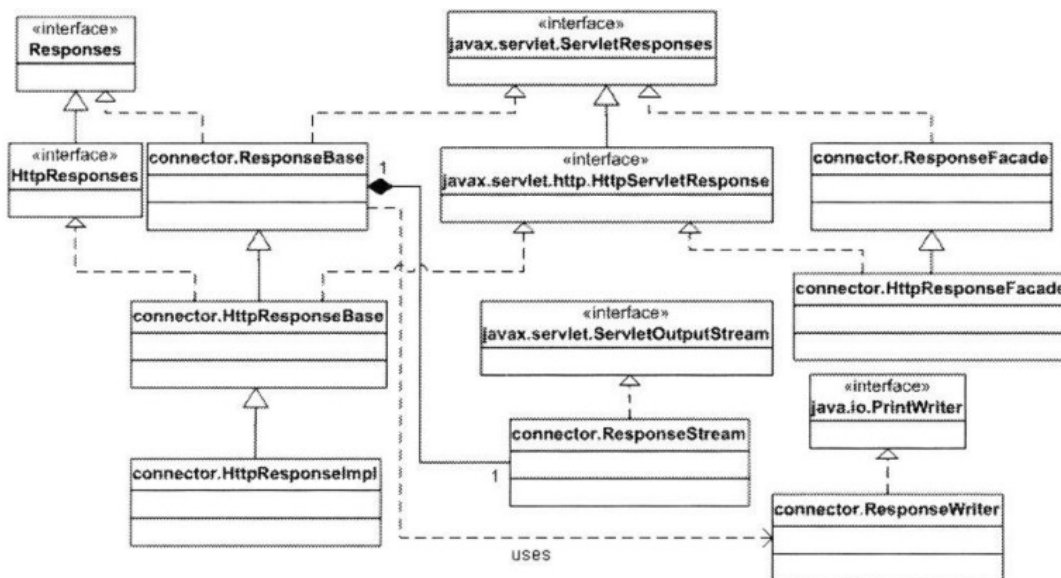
«interface»
Responses

«interface»
javax.servlet.ServletResponses

«interface»
HttpResponses

connector.ResponseBase

1

«interface»
javax.servlet.http.HttpServletResponse

connector.ResponseFacade

connector.HttpResponseFacade

connector.HttpResponseBase

«interface»
javax.servlet.ServletOutputStream

«interface»
java.io.PrintWriter

connector.ResponseStream

1

connector.HttpResponseImpl

connector.ResponseWriter

uses